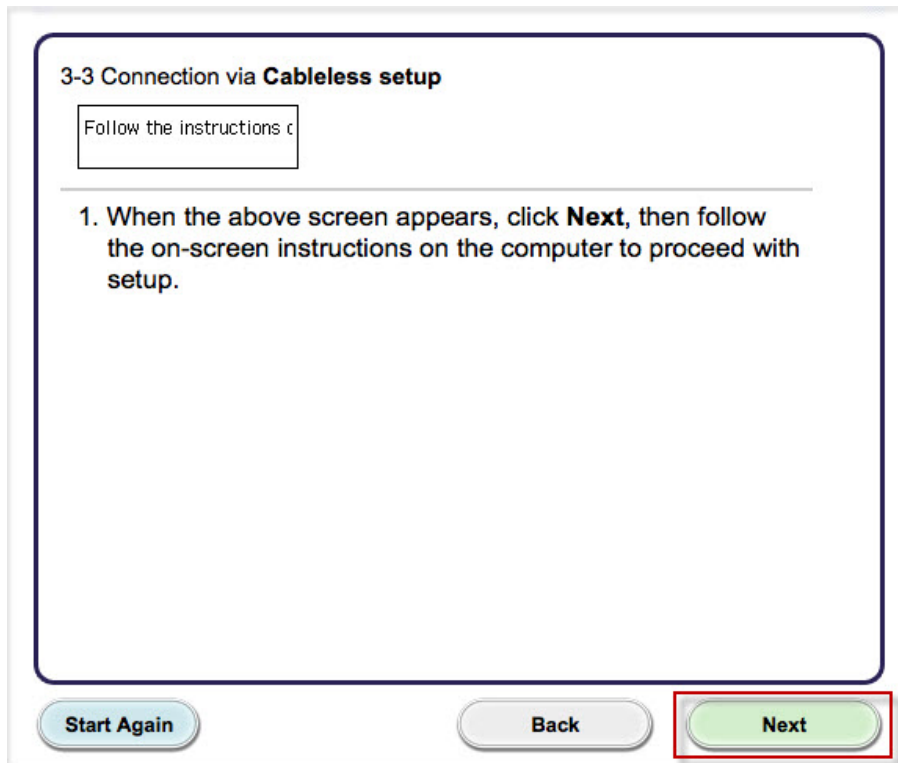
3-3 Connection via **Cableless setup**

Follow the instructions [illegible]

1. When the above screen appears, click **Next**, then follow the on-screen instructions on the computer to proceed with setup.

Start Again

Back

Next